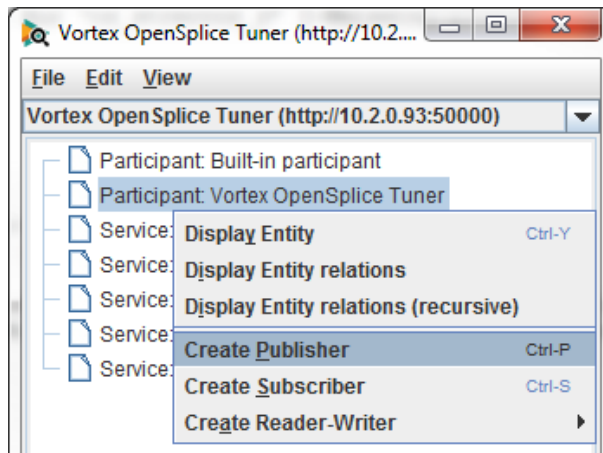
Vortex OpenSplice Tuner (http://10.2....

File Edit View

Vortex OpenSplice Tuner (http://10.2.0.93:50000)

Participant: Built-in participant
Participant: Vortex OpenSplice Tuner
Service:
Service:
Service:
Service:
Service:

Display Entity Ctrl-Y
Display Entity relations
Display Entity relations (recursive)
Create Publisher Ctrl-P
Create Subscriber Ctrl-S
Create Reader-Writer